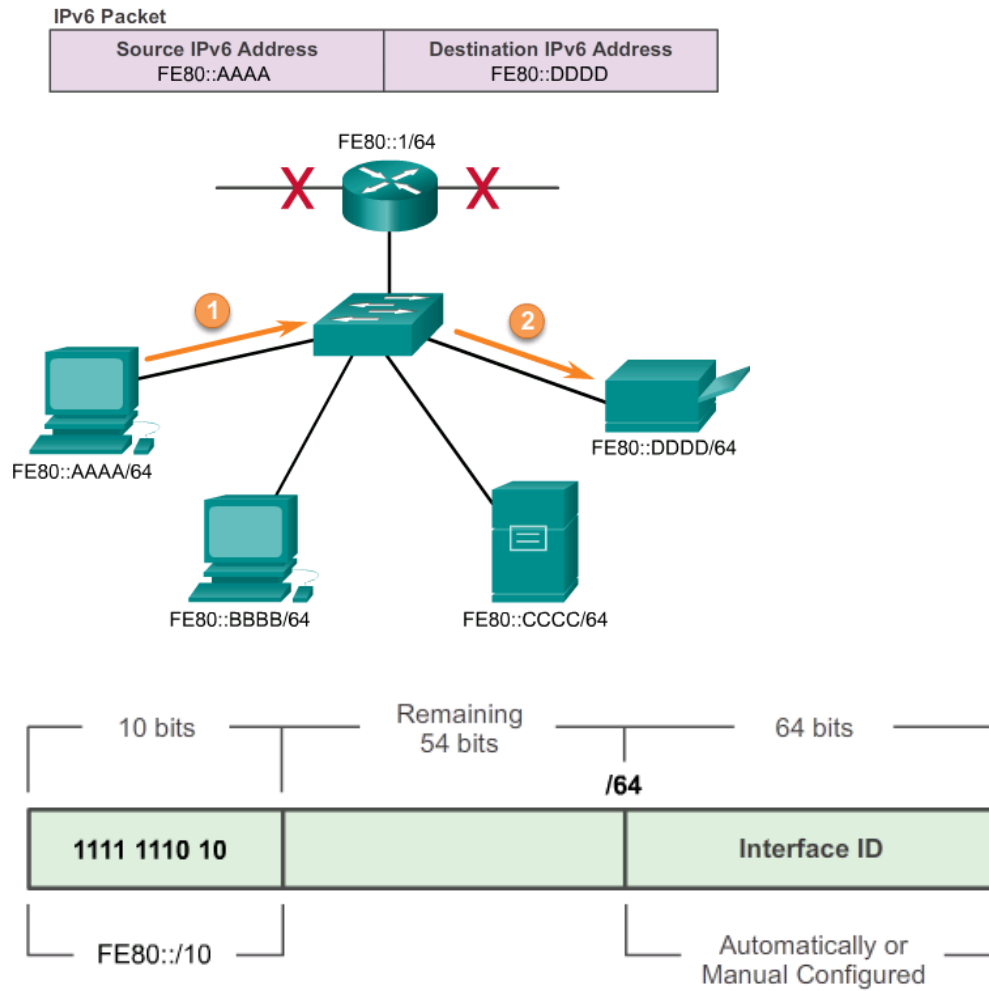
IPv6 Packet

| Source IPv6 Address FE80::AAAA | Destination IPv6 Address FE80::DDDD |
|---|---|

FE80::1/64

1

2

FE80::AAAA/64

FE80::DDDD/64

FE80::BBBB/64

FE80::CCCC/64

10 bits

Remaining 54 bits

64 bits

/64

| 1111 1110 10 | | Interface ID |
|---|---|---|

FE80::/10

Automatically or Manual Configured